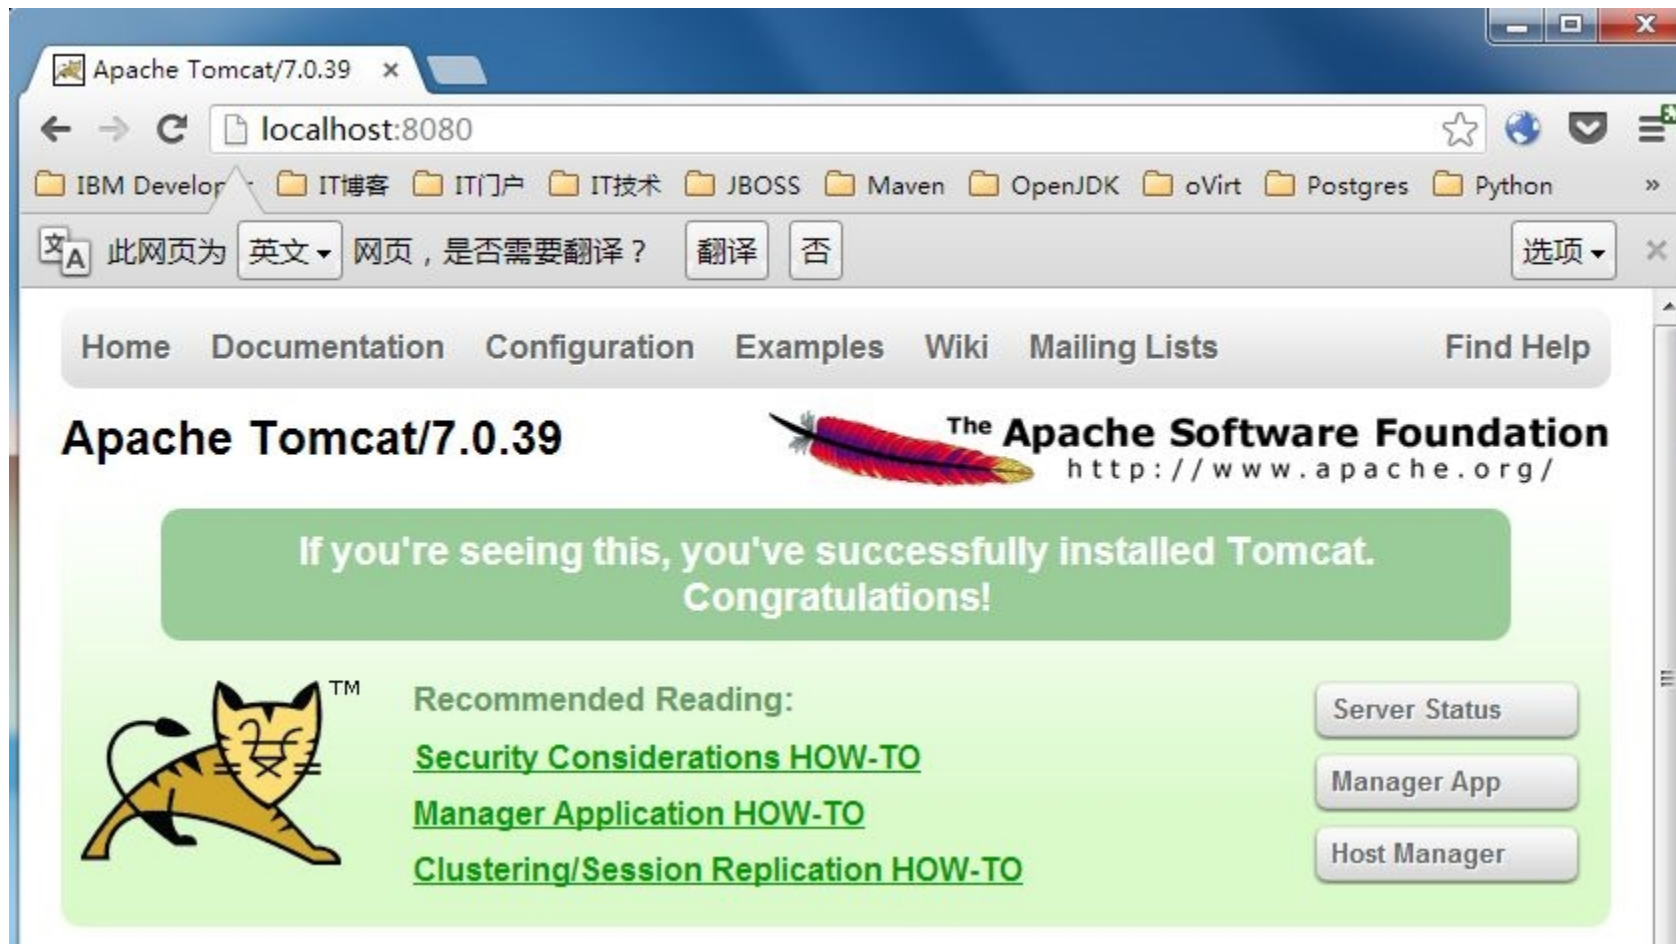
Apache Tomcat/7.0.39 ×

localhost:8080

IBM Develop · IT博客 IT门户 IT技术 JBOSS Maven OpenJDK oVirt Postgres Python »

此网页为 英文 网页，是否需要翻译？ 翻译 否 选项

Home Documentation Configuration Examples Wiki Mailing Lists Find Help

Apache Tomcat/7.0.39

The Apache Software Foundation
http://www.apache.org/

If you're seeing this, you've successfully installed Tomcat. Congratulations!

TM

Recommended Reading:

Security Considerations HOW-TO

Manager Application HOW-TO

Clustering/Session Replication HOW-TO

Server Status

Manager App

Host Manager